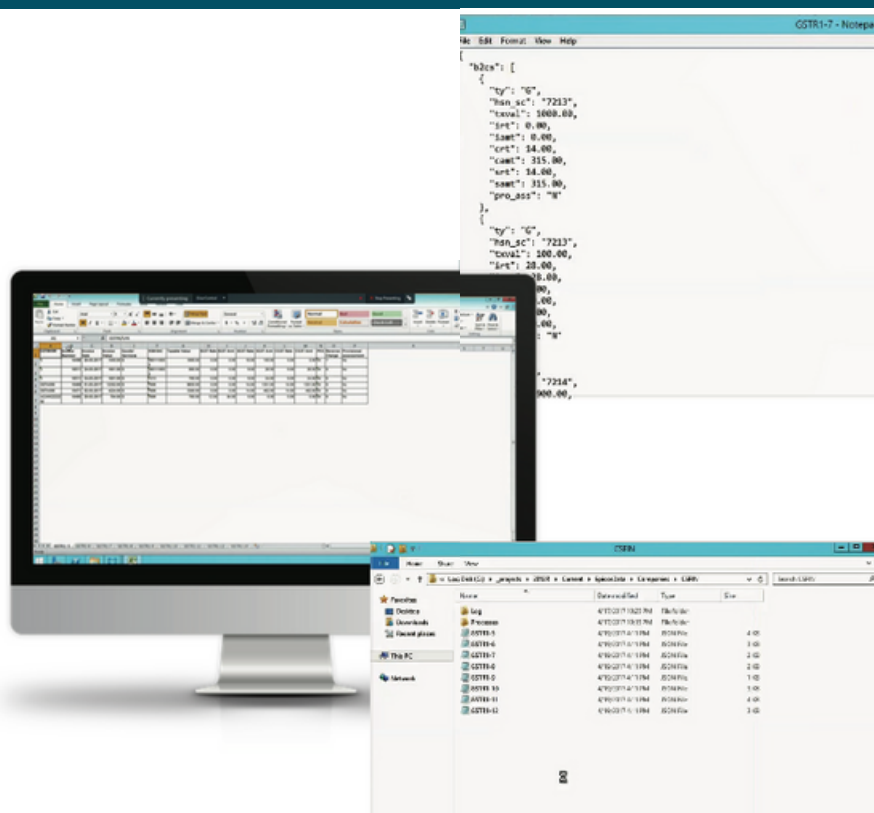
GSTR1-7 - Notepa

File Edit Format View Help

{
"b2cs": [
{
"ty": "G",
"hsn_sc": "7213",
"txval": 1000.00,
"irt": 0.00,
"iamt": 0.00,
"crt": 14.00,
"camt": 315.00,
"srt": 14.00,
"samt": 315.00,
"pro_ass": "N"
},
{
"ty": "G",
"hsn_sc": "7213",
"txval": 100.00,
"irt": 28.00,
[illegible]
"7214",
900.00,

GSFIN

Home Share View

Local Disk (C:) > _projects > JSON > Current > SpiceData > Companies > GSFIN

Search GSFIN

Favorites
Desktop
Downloads
Recent places

This PC

Network

| Name | Date modified | Type | Size |
|---|---|---|---|
| Log | 4/19/2017 10:23 PM | File folder | |
| Processes | 4/19/2017 10:23 PM | File folder | |
| GSTR1-5 | 4/19/2017 4:13 PM | JSON File | 4 KB |
| GSTR1-6 | 4/19/2017 4:13 PM | JSON File | 3 KB |
| GSTR1-7 | 4/19/2017 4:13 PM | JSON File | 3 KB |
| GSTR1-8 | 4/19/2017 4:13 PM | JSON File | 2 KB |
| GSTR1-9 | 4/19/2017 4:13 PM | JSON File | 1 KB |
| GSTR1-10 | 4/19/2017 4:13 PM | JSON File | 3 KB |
| GSTR1-11 | 4/19/2017 4:13 PM | JSON File | 4 KB |
| GSTR1-12 | 4/19/2017 4:13 PM | JSON File | 3 KB |